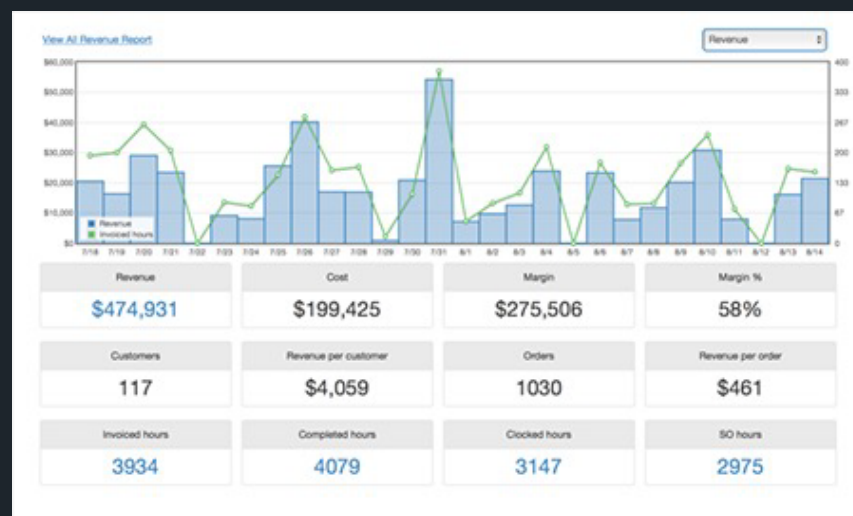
View All Revenue Report

Revenue

$60,000
$50,000
$40,000
$30,000
$20,000
$10,000
$0

400
333
267
200
133
67
0

Revenue
Invoiced hours

7/18 7/19 7/20 7/21 7/22 7/23 7/24 7/25 7/26 7/27 7/28 7/29 7/30 7/31 8/1 8/2 8/3 8/4 8/5 8/6 8/7 8/8 8/9 8/10 8/11 8/12 8/13 8/14

| Revenue | Cost | Margin | Margin % |
|---|---|---|---|
| $474,931 | $199,425 | $275,506 | 58% |

| Customers | Revenue per customer | Orders | Revenue per order |
|---|---|---|---|
| 117 | $4,059 | 1030 | $461 |

| Invoiced hours | Completed hours | Clocked hours | SO hours |
|---|---|---|---|
| 3934 | 4079 | 3147 | 2975 |